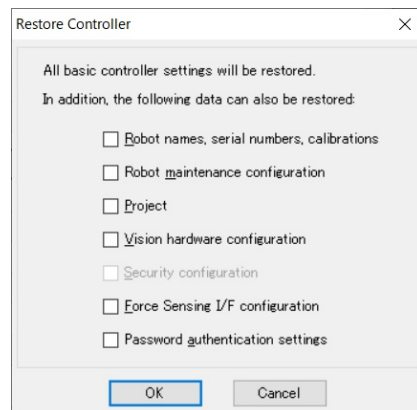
Restore Controller

All basic controller settings will be restored.

In addition, the following data can also be restored:

☐ Robot names, serial numbers, calibrations
☐ Robot maintenance configuration
☐ Project
☐ Vision hardware configuration
☐ Security configuration
☐ Force Sensing I/F configuration
☐ Password authentication settings

OK
Cancel